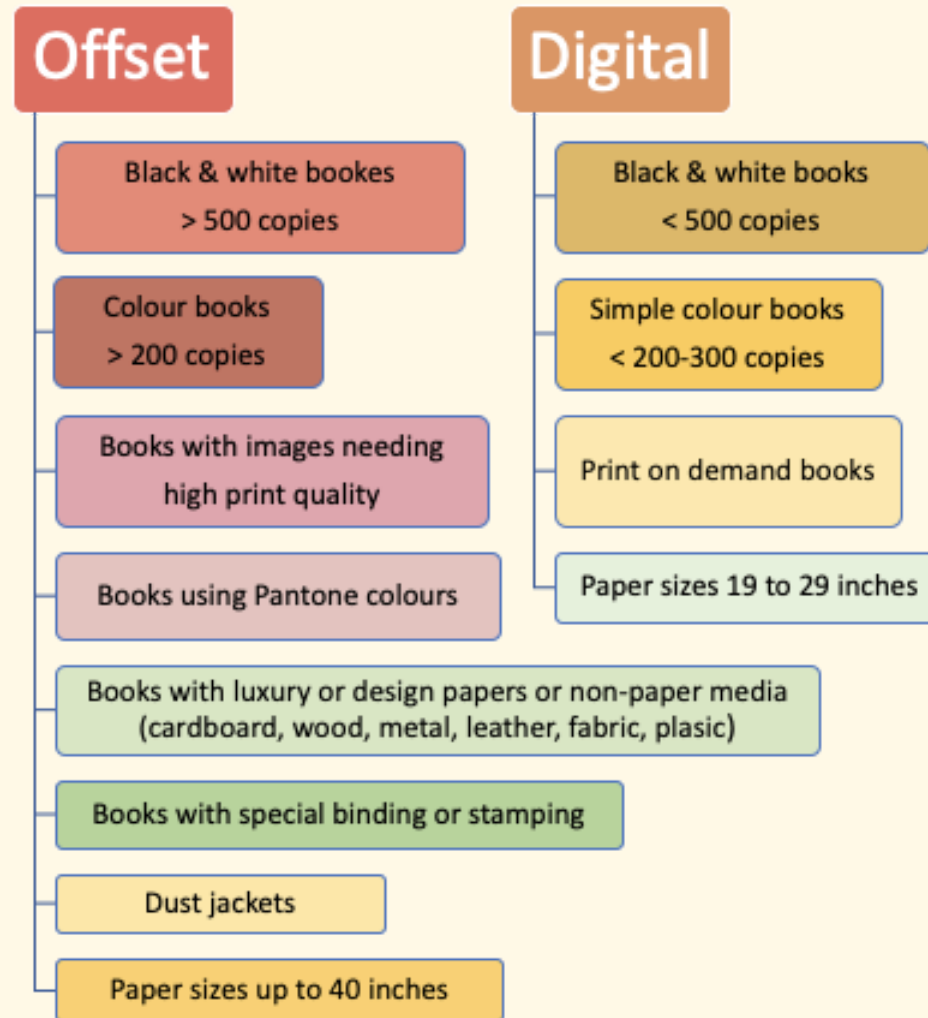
Offset

Black & white bookes
> 500 copies

Colour books
> 200 copies

Books with images needing high print quality

Books using Pantone colours

Books with luxury or design papers or non-paper media (cardboard, wood, metal, leather, fabric, plasic)

Books with special binding or stamping

Dust jackets

Paper sizes up to 40 inches

Digital

Black & white books
< 500 copies

Simple colour books
< 200-300 copies

Print on demand books

Paper sizes 19 to 29 inches